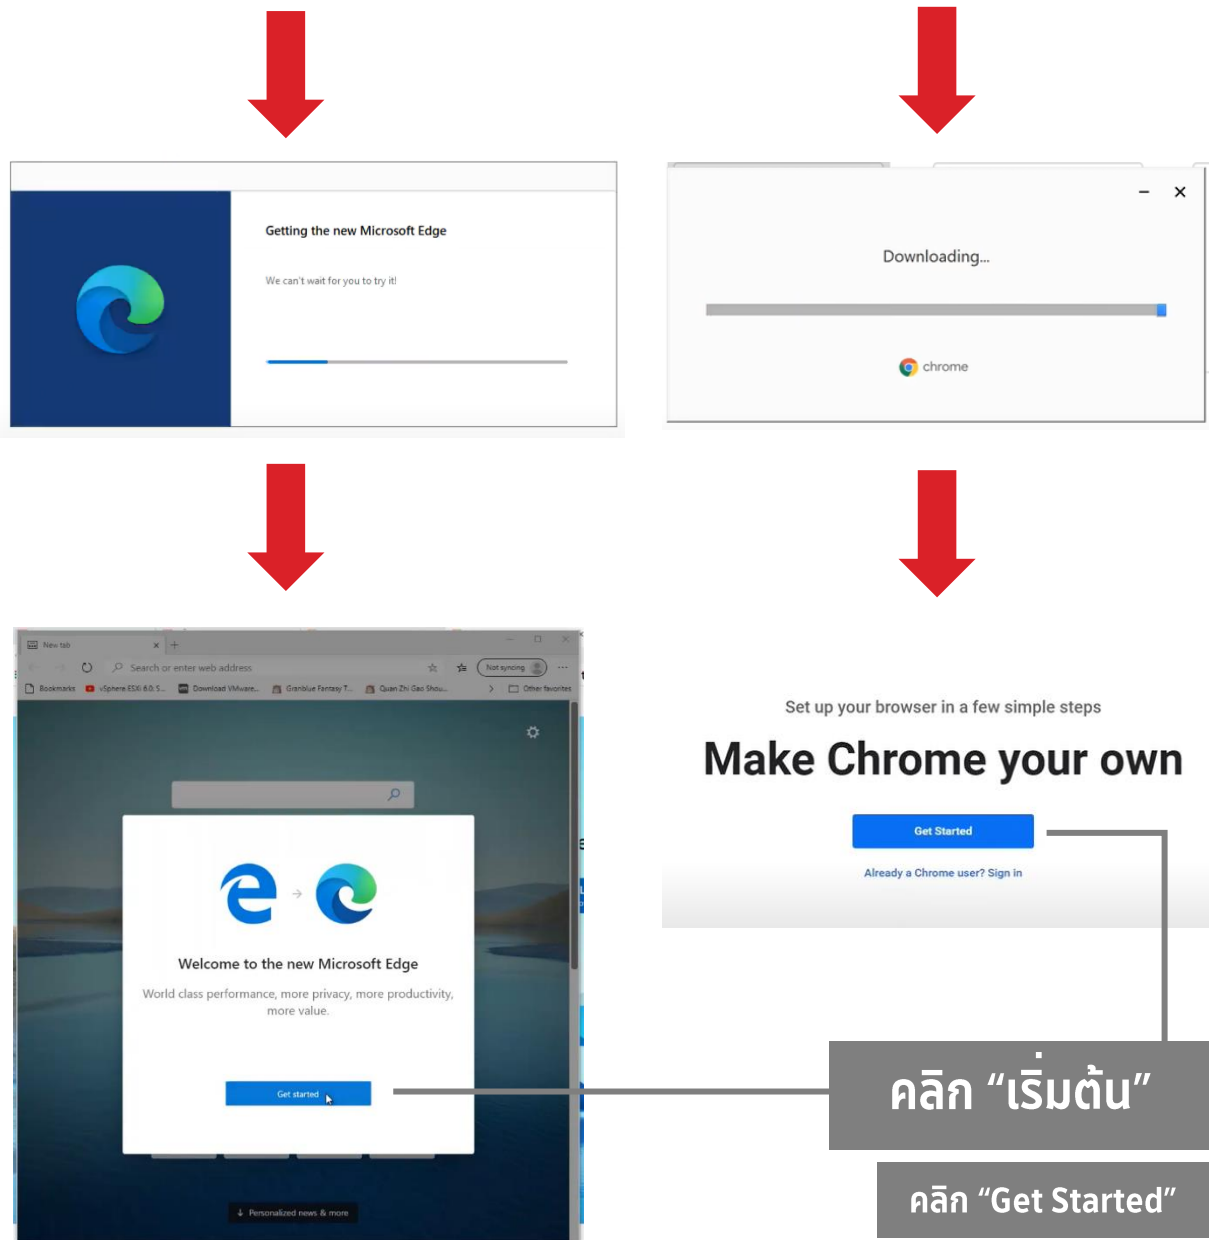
Getting the new Microsoft Edge

We can't wait for you to try it!

Downloading...

chrome

New tab

Search or enter web address

Not syncing

Bookmarks vSphere ESXi 6.0 S... Download VMware... Granblue Fantasy T... Quan Zhi Gao Shou...

Other favorites

Welcome to the new Microsoft Edge

World class performance, more privacy, more productivity, more value.

Get started

Personalized news & more

Set up your browser in a few simple steps

Make Chrome your own

Get Started

Already a Chrome user? Sign in

คลิก “เริ่มต้น”

คลิก “Get Started”